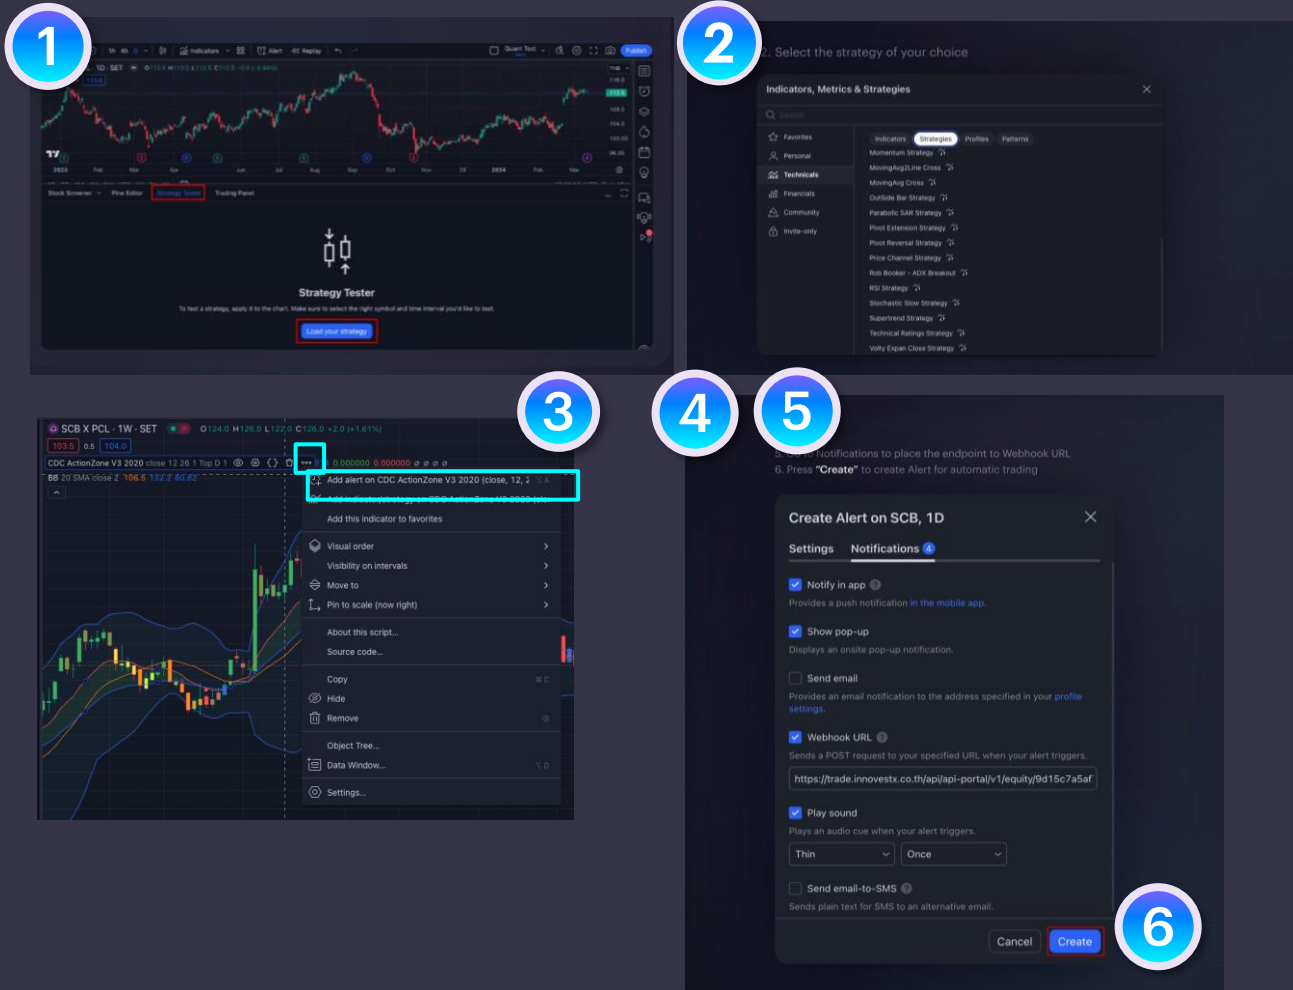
1

1D SET

Stock Screener Pine Editor Strategy Tester Trading Panel

Strategy Tester

To test a strategy, apply it to the chart. Make sure to select the right symbol and time interval you'd like to test.

Load your strategy

2

2. Select the strategy of your choice

Indicators, Metrics & Strategies

Search

Favorites
Personal
Technicals
Financials
Community
Invite-only

Indicators Strategies Profiles Patterns

Momentum Strategy
MovingAvg2Line Cross
MovingAvg Cross
Outside Bar Strategy
Parabolic SAR Strategy
Pivot Extension Strategy
Pivot Reversal Strategy
Price Channel Strategy
Rob Booker - ADX Breakout
RSI Strategy
Stochastic Slow Strategy
Supertrend Strategy
Technical Ratings Strategy
Volty Expan Close Strategy

3

SCB X PCL · 1W · SET O124.0 H126.0 L122.0 C126.0 +2.0 (+1.61%)

103.5 0.5 104.0

CDC ActionZone V3 2020 close 12 26 1 Top D 1

BB 20 SMA close 2 106.5 132.2 80.82

Add alert on CDC ActionZone V3 2020 (close, 12, 2

Add indicator/strategy on CDC ActionZone V3 2020 (clo

Add this indicator to favorites

Visual order
Visibility on intervals
Move to
Pin to scale (now right)

About this script...
Source code...

Copy
Hide
Remove

Object Tree...
Data Window...

Settings...

4 5

5. Go to Notifications to place the endpoint to Webhook URL
6. Press "Create" to create Alert for automatic trading

Create Alert on SCB, 1D

Settings Notifications 4

Notify in app
Provides a push notification in the mobile app.

Show pop-up
Displays an onsite pop-up notification.

Send email
Provides an email notification to the address specified in your profile settings.

Webhook URL
Sends a POST request to your specified URL when your alert triggers.
https://trade.innovestx.co.th/api/api-portal/v1/equity/9d15c7a5af

Play sound
Plays an audio cue when your alert triggers.
Thin Once

Send email-to-SMS
Sends plain text for SMS to an alternative email.

Cancel Create

6